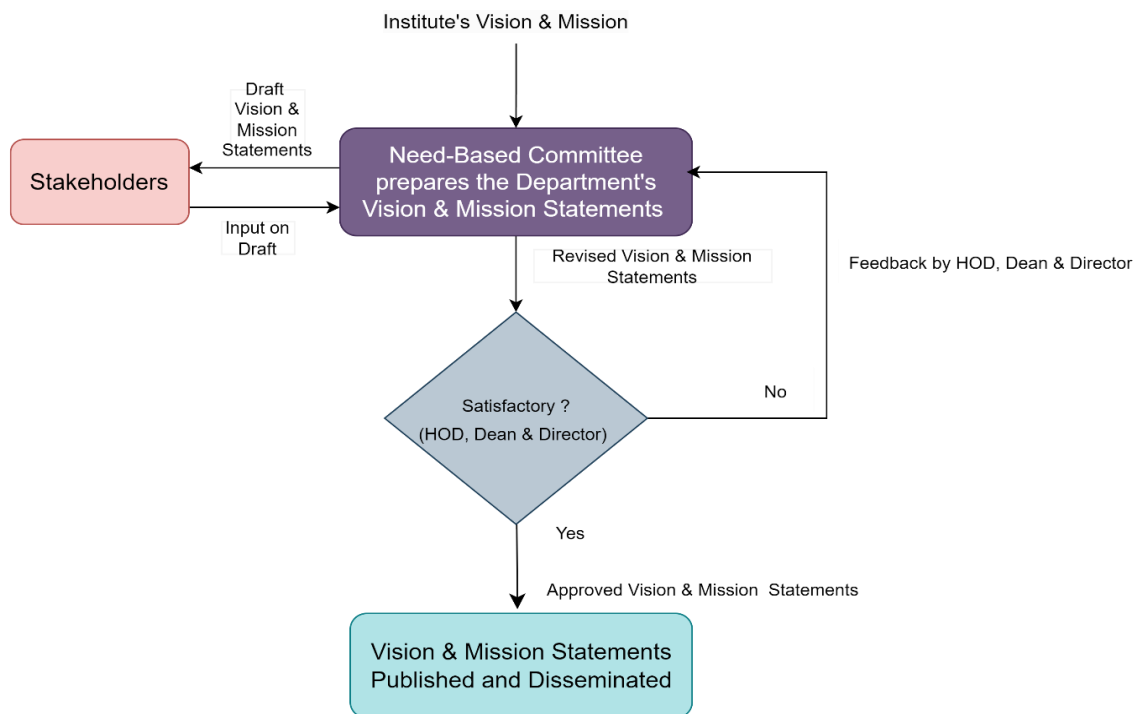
Institute's Vision & Mission

Draft Vision & Mission Statements

Stakeholders

Need-Based Committee prepares the Department's Vision & Mission Statements

Input on Draft

Revised Vision & Mission Statements

Feedback by HOD, Dean & Director

Satisfactory ?
(HOD, Dean & Director)

No

Yes

Approved Vision & Mission Statements

Vision & Mission Statements Published and Disseminated